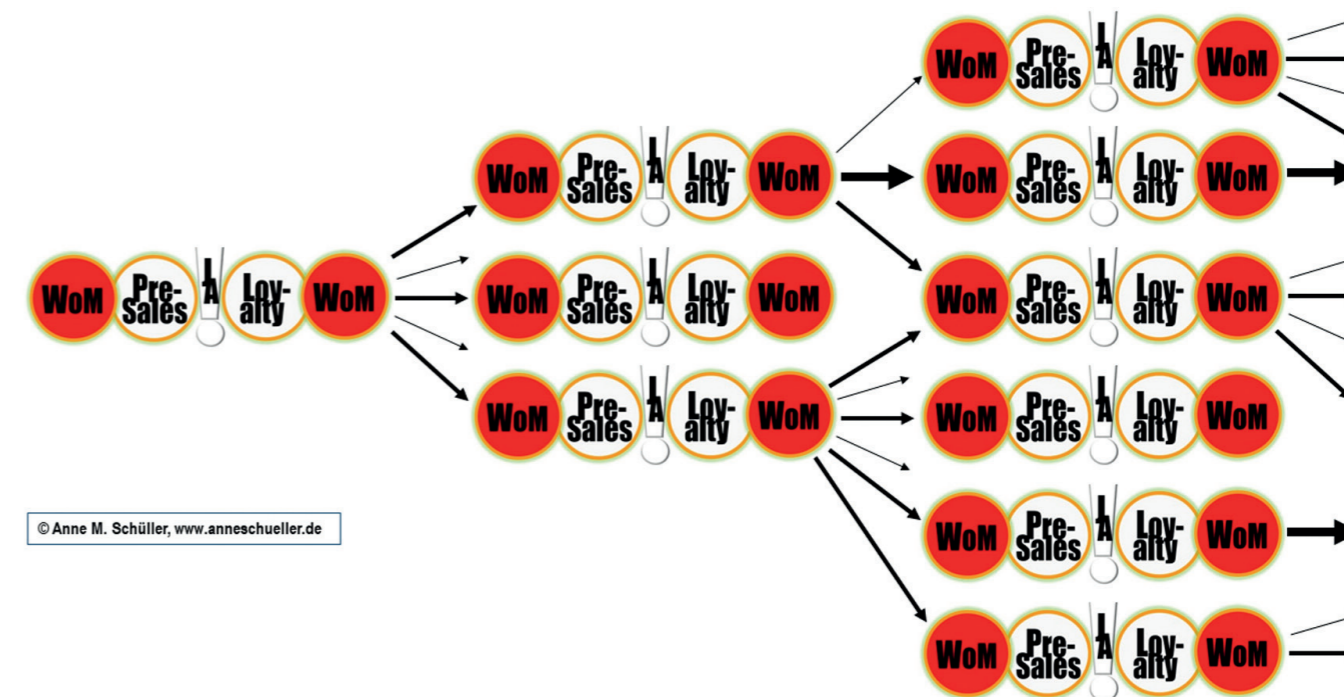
WoM Pre-Sales I A Loy-alty WoM

WoM Pre-Sales I A Loy-alty WoM

WoM Pre-Sales I A Loy-alty WoM

WoM Pre-Sales I A Loy-alty WoM

WoM Pre-Sales I A Loy-alty WoM

WoM Pre-Sales I A Loy-alty WoM

WoM Pre-Sales I A Loy-alty WoM

WoM Pre-Sales I A Loy-alty WoM

WoM Pre-Sales I A Loy-alty WoM

WoM Pre-Sales I A Loy-alty WoM

© Anne M. Schüller, www.anneschueller.de